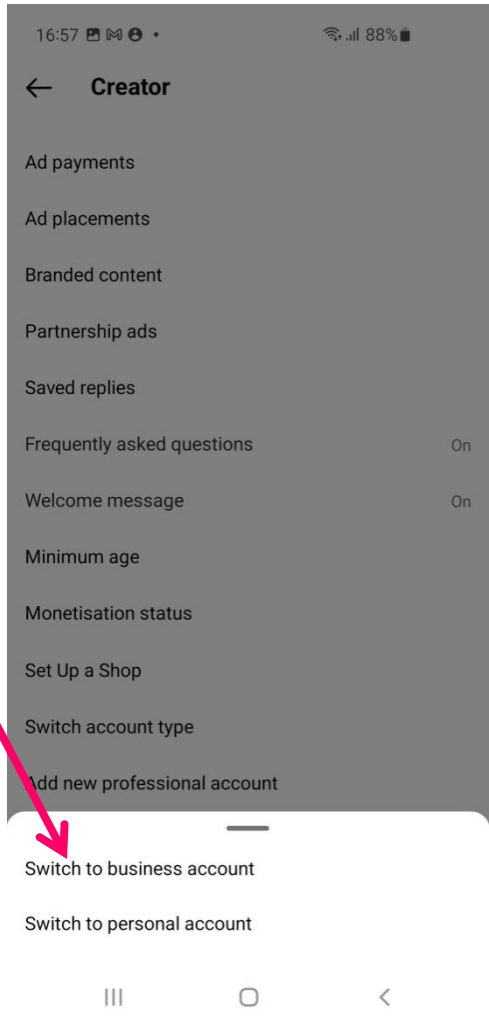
16:57 • 88%

Creator

Ad payments

Ad placements

Branded content

Partnership ads

Saved replies

Frequently asked questions On

Welcome message On

Minimum age

Monetisation status

Set Up a Shop

Switch account type

Add new professional account

Switch to business account

Switch to personal account